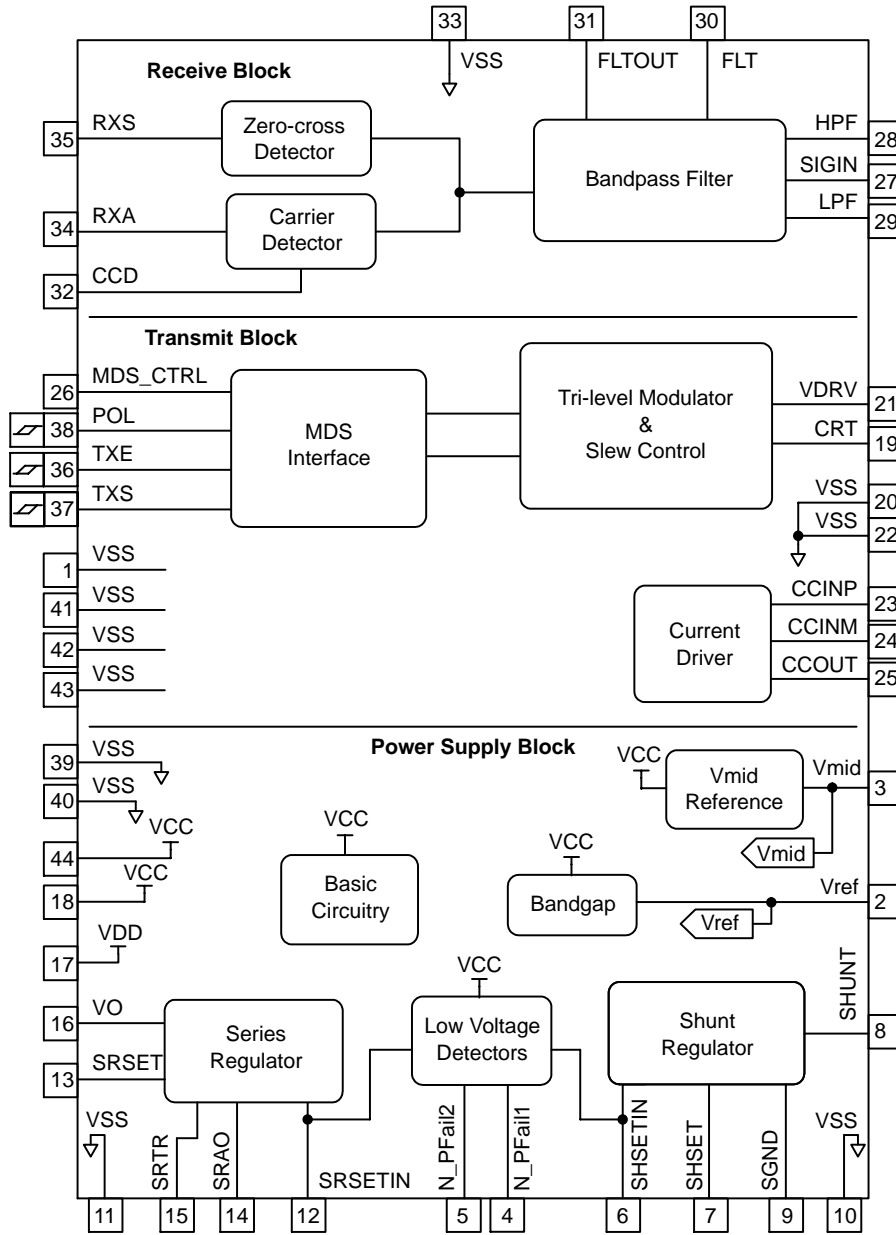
33 VSS
31 FLTOUT
30 FLT

Receive Block

35 RXS
Zero-cross Detector
34 RXA
Carrier Detector
32 CCD
Bandpass Filter
HPF 28
SIGIN 27
LPF 29

Transmit Block

26 MDS_CTRL
38 POL
36 TXE
37 TXS
MDS Interface
Tri-level Modulator & Slew Control
VDRV 21
CRT 19
VSS 20
VSS 22

1 VSS
41 VSS
42 VSS
43 VSS

Current Driver
CCINP 23
CCINM 24
CCOUT 25

Power Supply Block

39 VSS
40 VSS
44 VCC
18 VCC
17 VDD

VCC
Basic Circuitry

VCC
Vmid Reference
Vmid 3
Vmid

VCC
Bandgap
Vref 2
Vref

VCC
Low Voltage Detectors

Shunt Regulator
SHUNT 8

16 VO
13 SRSET
Series Regulator

VSS 11
SRTR 15
SRAO 14
SRSETIN 12
N_PFail2 5
N_PFail1 4
SHSETIN 6
SHSET 7
SGND 9
VSS 10